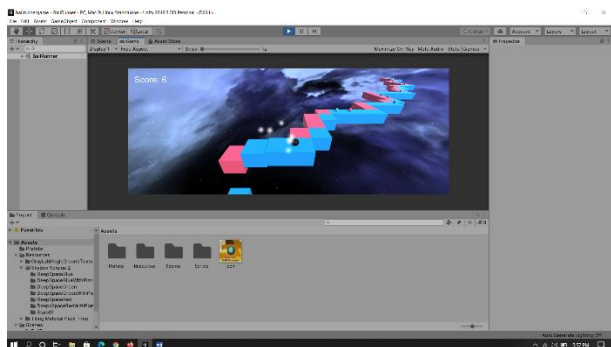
Score: 6

Hierarchy
BallRunner
Scene
Game
Asset Store
Display 1
Free Aspect
Scale
Maximize On Play
Mute Audio
Stats
Gizmos
Inspector
Collab
Account
Layers
Layout
Project
Console
Favorites
Assets
Prefabs
Resources
Scenes
Scripts
Assets
Prefabs
Resources
Scenes
Scripts
Auto Generate Lighting Off